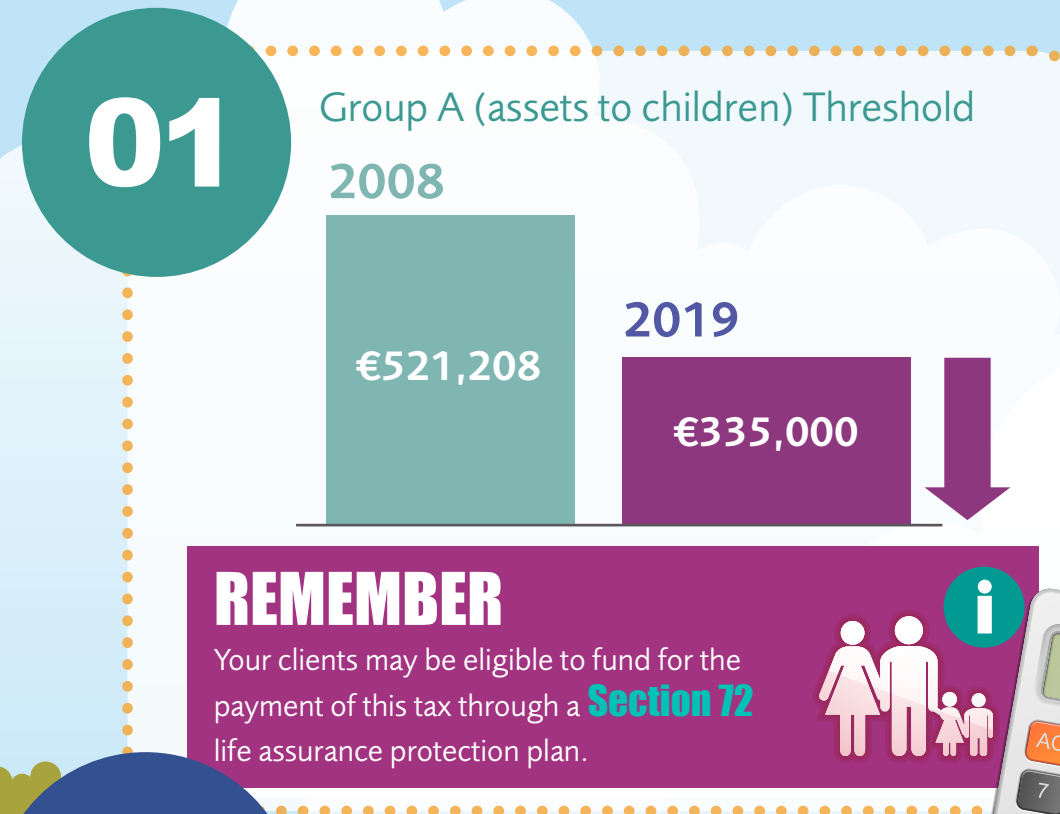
01

Group A (assets to children) Threshold

2008

€521,208

2019

€335,000

REMEMBER

Your clients may be eligible to fund for the payment of this tax through a Section 72 life assurance protection plan.

i

AC

7